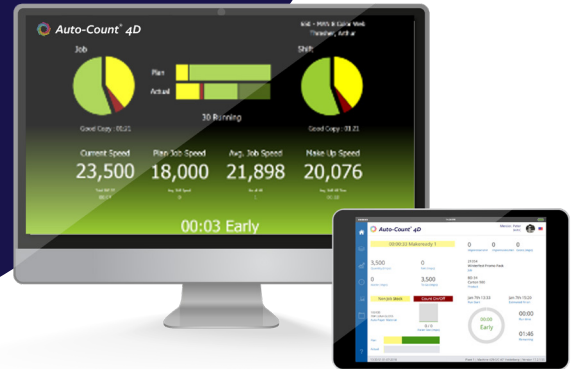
Auto-Count® 4D

Job

Shift

Plan

Actual

Good Copy : 01:21

30 Running

Good Copy : 01:21

Current Speed
23,500

Plan Job Speed
18,000

Avg. Job Speed
21,898

Make Up Speed
20,076

00:03 Early

Auto-Count® 4D

00:00 Early